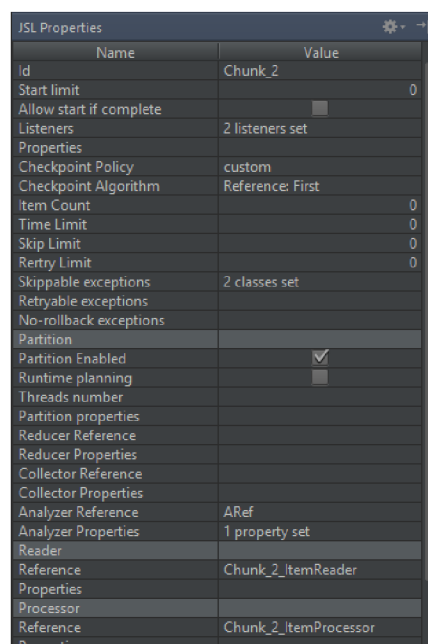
JSL Properties

| Name | Value |
|---|---|
| Id | Chunk_2 |
| Start limit | 0 |
| Allow start if complete | |
| Listeners | 2 listeners set |
| Properties | |
| Checkpoint Policy | custom |
| Checkpoint Algorithm | Reference: First |
| Item Count | 0 |
| Time Limit | 0 |
| Skip Limit | 0 |
| Rertry Limit | 0 |
| Skippable exceptions | 2 classes set |
| Retryable exceptions | |
| No-rollback exceptions | |
| Partition | |
| Partition Enabled | ☑ |
| Runtime planning | |
| Threads number | |
| Partition properties | |
| Reducer Reference | |
| Reducer Properties | |
| Collector Reference | |
| Collector Properties | |
| Analyzer Reference | ARef |
| Analyzer Properties | 1 property set |
| Reader | |
| Reference | Chunk_2_ItemReader |
| Properties | |
| Processor | |
| Reference | Chunk_2_ItemProcessor |